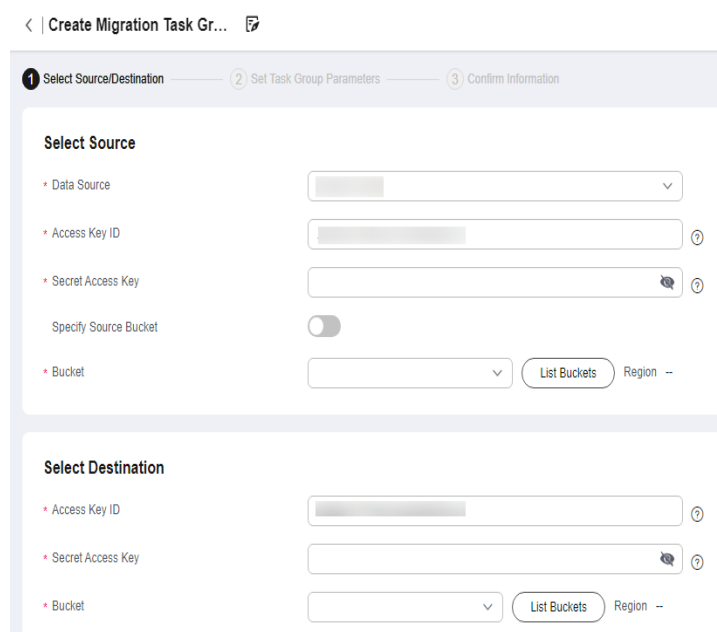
< | Create Migration Task Gr...

1 Select Source/Destination
2 Set Task Group Parameters
3 Confirm Information

Select Source

* Data Source

* Access Key ID

* Secret Access Key

Specify Source Bucket

* Bucket
List Buckets
Region --

Select Destination

* Access Key ID

* Secret Access Key

* Bucket
List Buckets
Region --